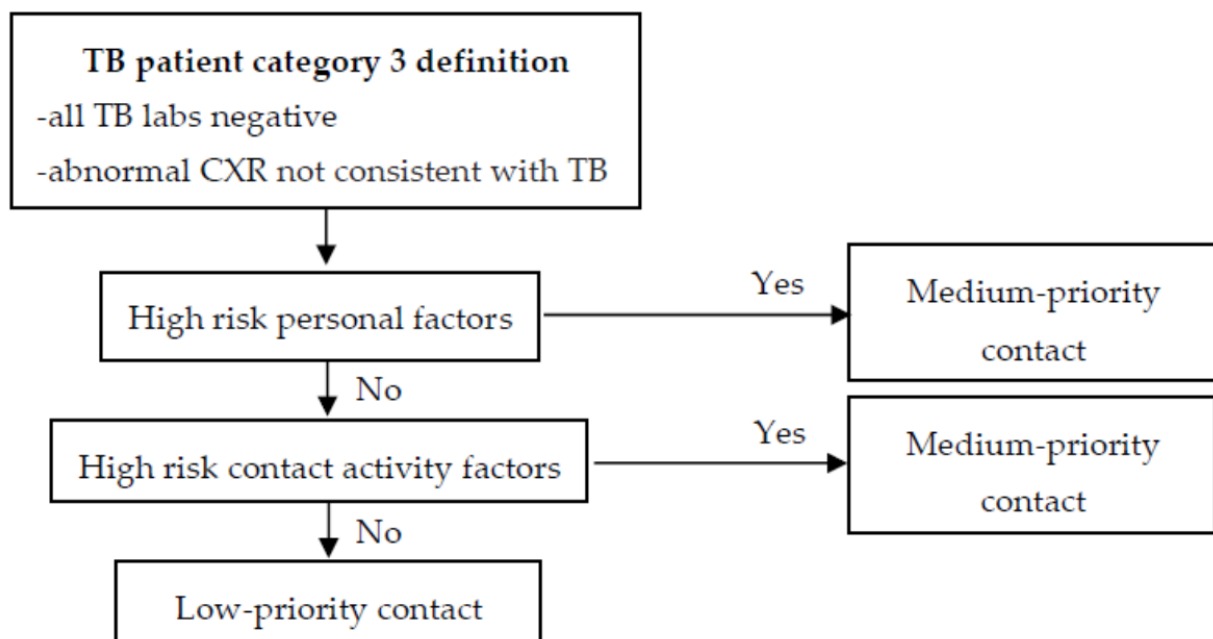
**TB patient category 3 definition**
-all TB labs negative
-abnormal CXR not consistent with TB

High risk personal factors

Yes

Medium-priority contact

No

High risk contact activity factors

Yes

Medium-priority contact

No

Low-priority contact